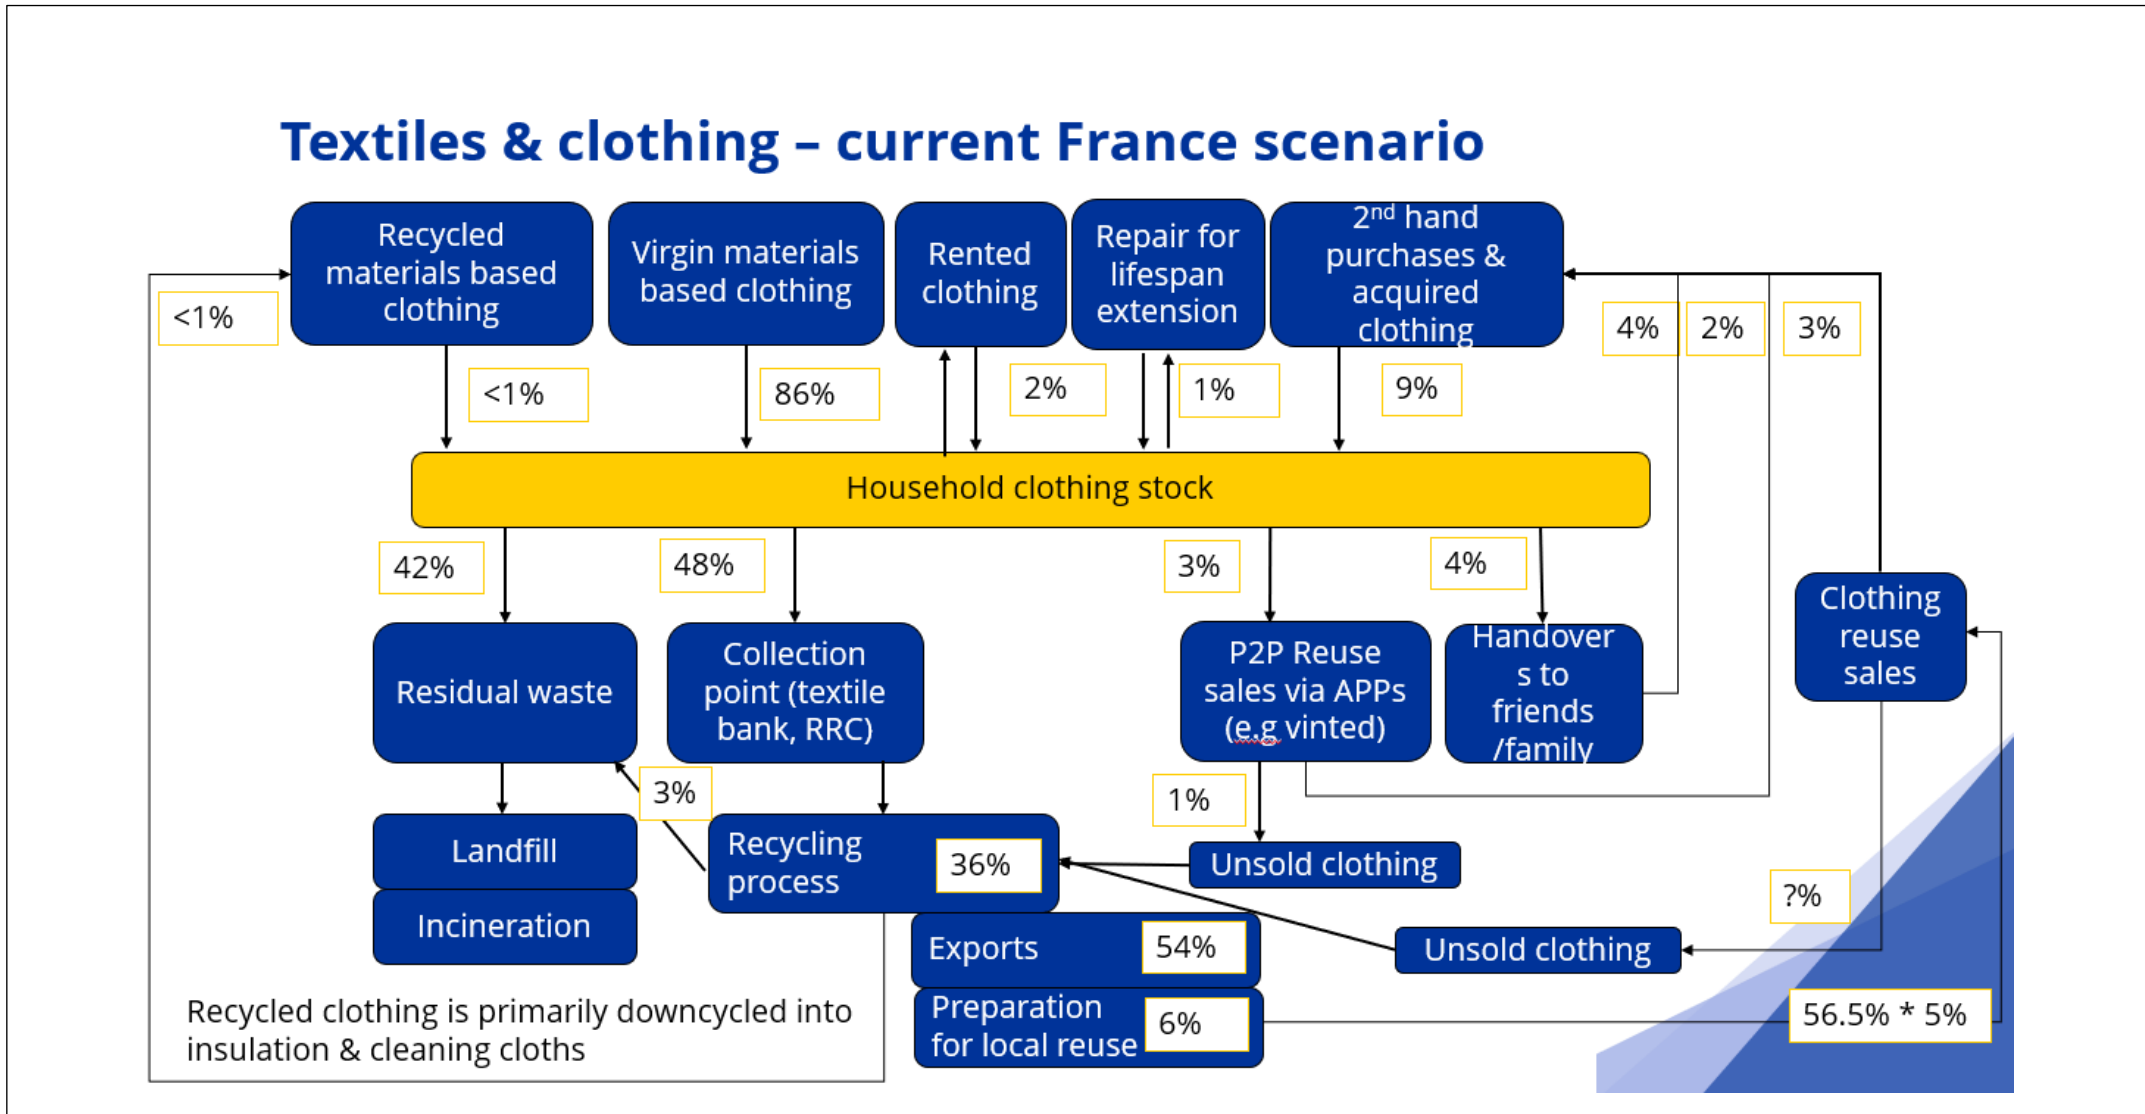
Textiles & clothing – current France scenario

Recycled materials based clothing

Virgin materials based clothing

Rented clothing

Repair for lifespan extension

$2^{nd}$ hand purchases & acquired clothing

<1%

<1%

86%

2%

1%

9%

4%

2%

3%

Household clothing stock

42%

48%

3%

4%

Residual waste

Collection point (textile bank, RRC)

P2P Reuse sales via APPs (e.g vinted)

Handovers to friends /family

Clothing reuse sales

3%

1%

Landfill

Incineration

Recycling process

36%

Unsold clothing

?%

Unsold clothing

Exports

54%

Preparation for local reuse

6%

56.5% * 5%

Recycled clothing is primarily downcycled into insulation & cleaning cloths